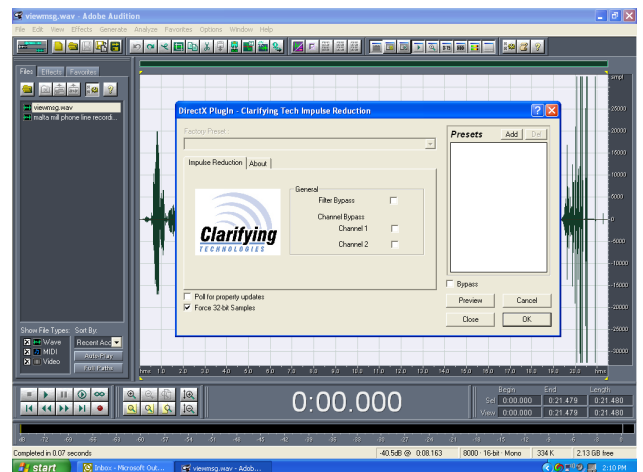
viewmsg.wav - Adobe Audition
File Edit View Effects Generate Analyze Favorites Options Window Help

Files Effects Favorites
viewmsg.wav
malta mill phone line recordi...

DirectX PlugIn - Clarifying Tech Impulse Reduction
Factory Presets
Impulse Reduction | About
Clarifying
TECHNOLOGIES
General
Filter Bypass
Channel Bypass
Channel 1
Channel 2
Poll for property updates
Force 32-bit Samples
Presets
Add
Del
Bypass
Preview
Cancel
Close
OK

smpl
25000
20000
15000
10000
5000
0
-5000
-10000
-15000
-20000
-25000
-30000

hms 1.0 2.0 3.0 4.0 5.0 6.0 7.0 8.0 9.0 10.0 11.0 12.0 13.0 14.0 15.0 16.0 17.0 18.0 19.0 20.0 hms

Show File Types: Sort By:
Wave
MIDI
Video
Recent Acc
Auto Play
Full Paths

0:00.000

Begin End Length
Sel 0:00.000 0:21.479 0:21.480
View 0:00.000 0:21.479 0:21.480

dB -72 -69 -66 -63 -60 -57 -54 -51 -48 -45 -42 -39 -36 -33 -30 -27 -24 -21 -18 -15 -12 -9 -6 -3 0

Completed in 0.07 seconds
-40.5dB @ 0:08.163
8000 · 16-bit · Mono
334 K
2.13 GB free

start
Inbox - Microsoft Out...
viewmsg.wav - Adob...
2:10 PM